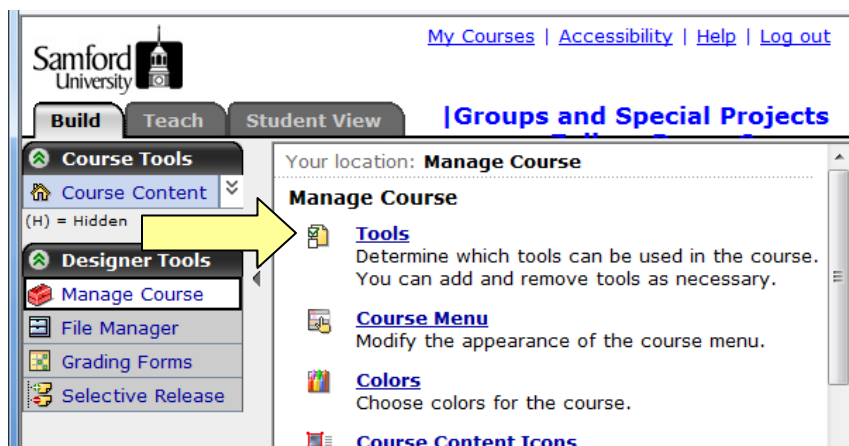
Samford University

My Courses | Accessibility | Help | Log out

Build Teach Student View

|Groups and Special Projects

Course Tools

Course Content

(H) = Hidden

Designer Tools

Manage Course

File Manager

Grading Forms

Selective Release

Your location: Manage Course

Manage Course

Tools
Determine which tools can be used in the course. You can add and remove tools as necessary.

Course Menu
Modify the appearance of the course menu.

Colors
Choose colors for the course.

Course Content Icons